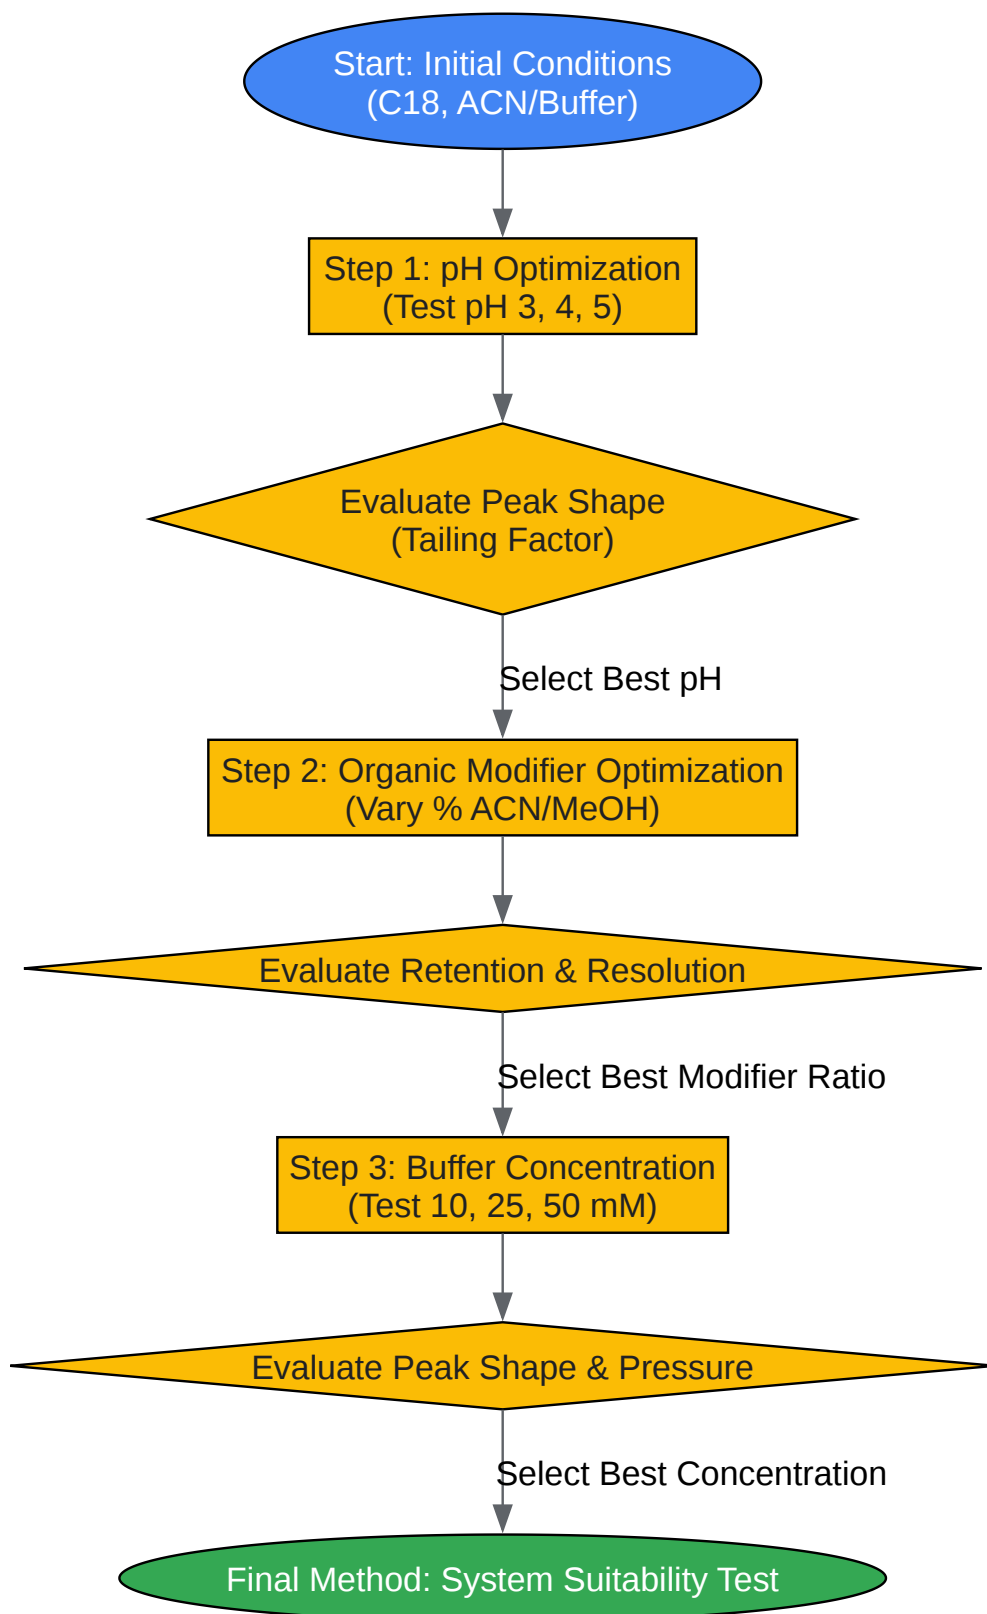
Start: Initial Conditions
(C18, ACN/Buffer)

Step 1: pH Optimization
(Test pH 3, 4, 5)

Evaluate Peak Shape
(Tailing Factor)

Select Best pH

Step 2: Organic Modifier Optimization
(Vary % ACN/MeOH)

Evaluate Retention & Resolution

Select Best Modifier Ratio

Step 3: Buffer Concentration
(Test 10, 25, 50 mM)

Evaluate Peak Shape & Pressure

Select Best Concentration

Final Method: System Suitability Test